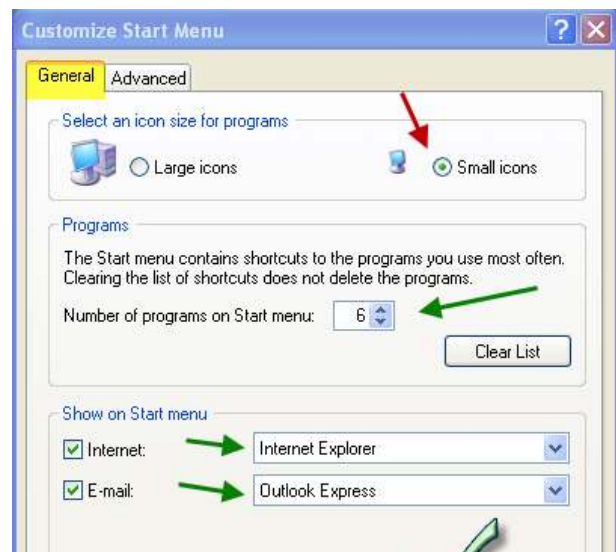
Customize Start Menu

?

X

General

Advanced

Select an icon size for programs

Large icons

Small icons

Programs

The Start menu contains shortcuts to the programs you use most often. Clearing the list of shortcuts does not delete the programs.

Number of programs on Start menu: 6

Clear List

Show on Start menu

Internet: Internet Explorer

E-mail: Outlook Express